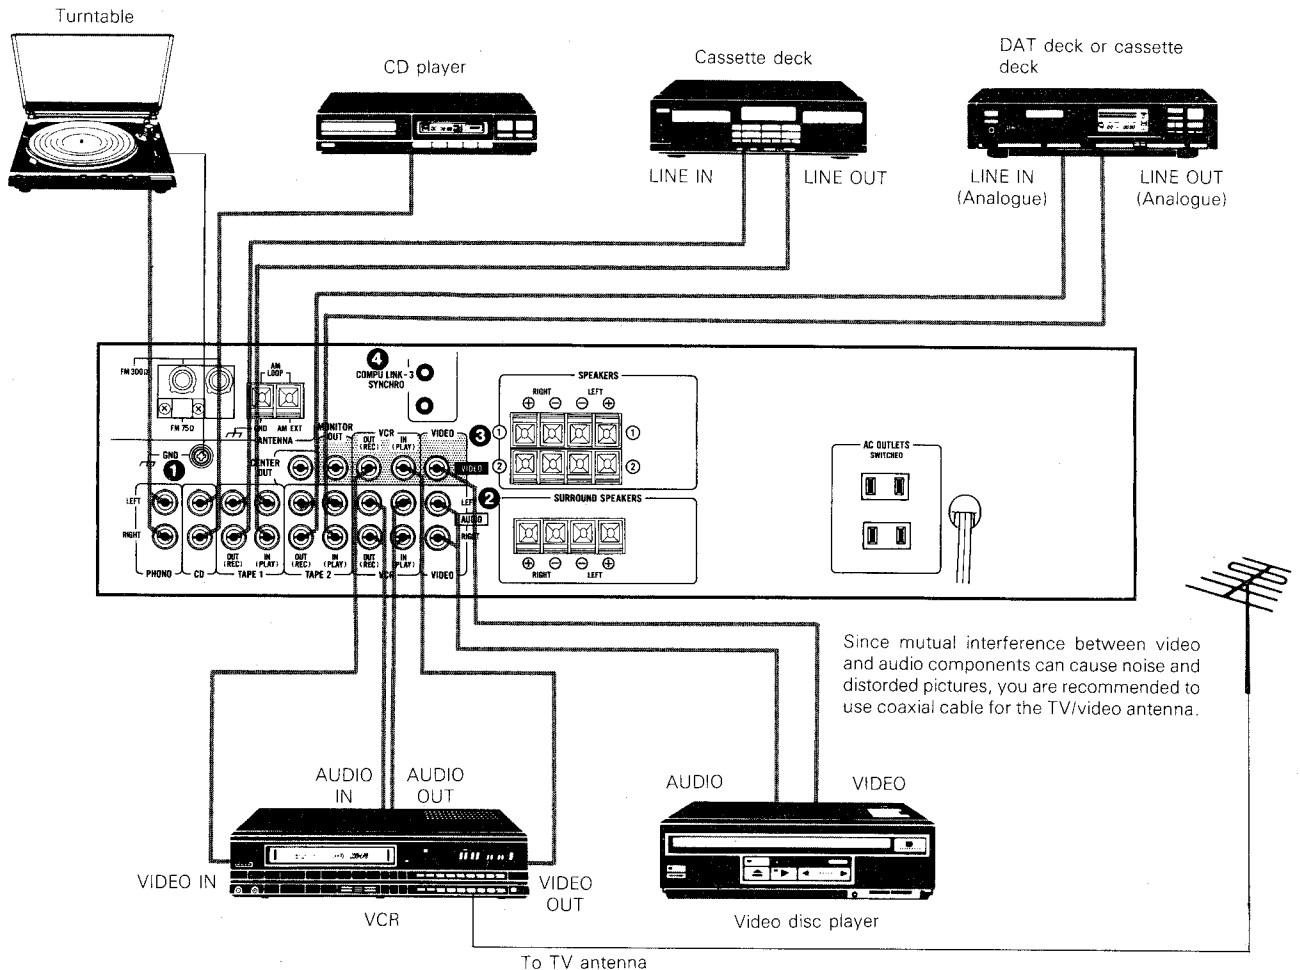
Turntable

CD player

Cassette deck

DAT deck or cassette deck

LINE IN

LINE OUT

LINE IN (Analogue)

LINE OUT (Analogue)

FM 300Ω

FM 75Ω

AM LOOP

GND AM EXT

ANTENNA

4

COMPU LINK-3 SYNCHRO

SPEAKERS

RIGHT

LEFT

⊕ ⊖ ⊖ ⊕

3

①

②

①

②

AC OUTLETS SWITCHED

GND

1

CENTER OUT

MONITOR OUT

VCR

OUT (REC)

IN (PLAY)

VIDEO

VIDEO

AUDIO

2

SURROUND SPEAKERS

⊕ ⊖ ⊖ ⊕

RIGHT

LEFT

LEFT

RIGHT

OUT (REC)

IN (PLAY)

OUT (REC)

IN (PLAY)

OUT (REC)

IN (PLAY)

PHONO

CD

TAPE 1

TAPE 2

VCR

VIDEO

LEFT

RIGHT

Since mutual interference between video and audio components can cause noise and distorded pictures, you are recommended to use coaxial cable for the TV/video antenna.

AUDIO IN

AUDIO OUT

AUDIO

VIDEO

VIDEO IN

VIDEO OUT

VCR

Video disc player

To TV antenna